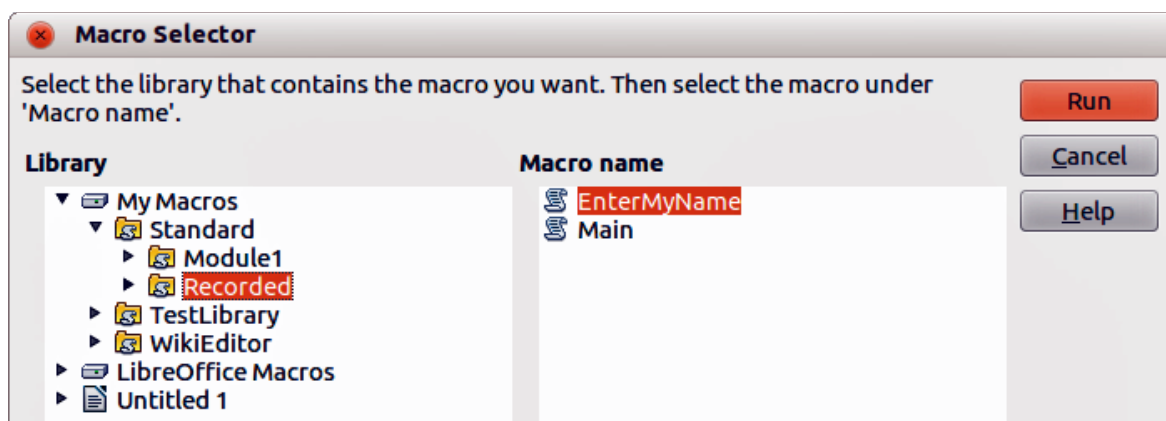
Macro Selector

Select the library that contains the macro you want. Then select the macro under 'Macro name'.

Run

Cancel

Help

Library

My Macros
Standard
Module1
Recorded
TestLibrary
WikiEditor
LibreOffice Macros
Untitled 1

Macro name

EnterMyName
Main